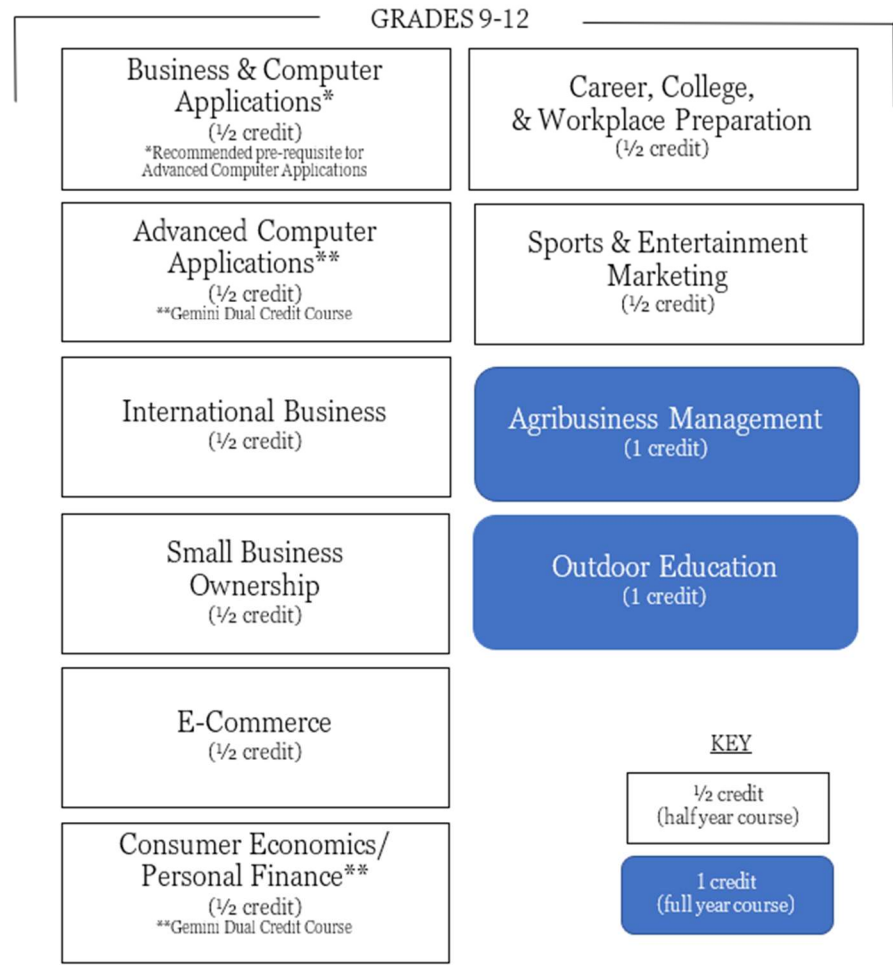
GRADES 9-12

Business & Computer Applications*
(½ credit)
*Recommended pre-requisite for Advanced Computer Applications

Advanced Computer Applications**
(½ credit)
**Gemini Dual Credit Course

International Business
(½ credit)

Small Business Ownership
(½ credit)

E-Commerce
(½ credit)

Consumer Economics/ Personal Finance**
(½ credit)
**Gemini Dual Credit Course

Career, College, & Workplace Preparation
(½ credit)

Sports & Entertainment Marketing
(½ credit)

Agribusiness Management
(1 credit)

Outdoor Education
(1 credit)

KEY

½ credit
(half year course)

1 credit
(full year course)